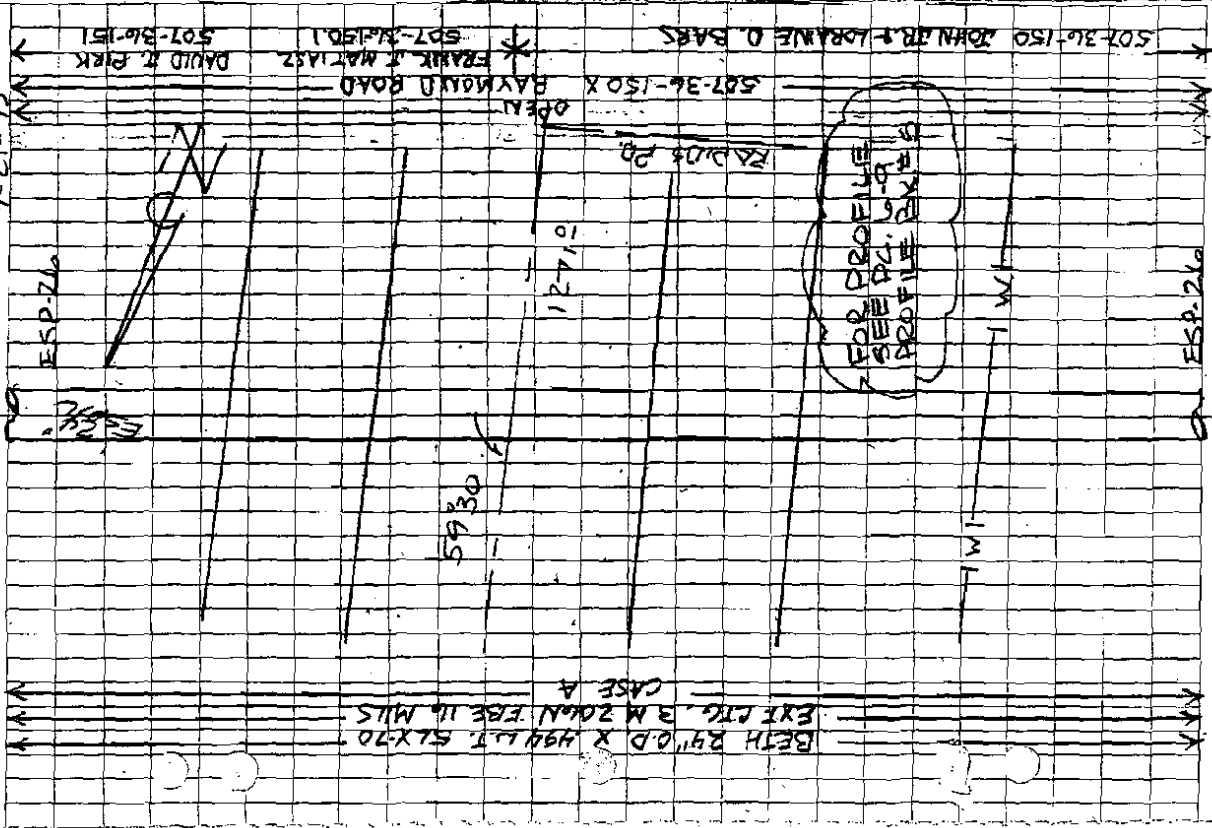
507-36-150 JOHN JR. & LORAINE O. BARZ
507-36-150.1 FRANK J. MATIASZ
507-36-151 DAVID T. PIRK
507-36-150 X RAYMOND ROAD
OPEN
RAJUDS RD.
FOR PROFILE SEE PG. 8-0 PROFILE
12+71.0
59+30
ESP-26
ESP-26
ESCH.
WL
WL
BETH 24" O.D. X .494 W.T. 5LX-70
EXT CTG. 3M 206N FBE 16 MILS
CASE A